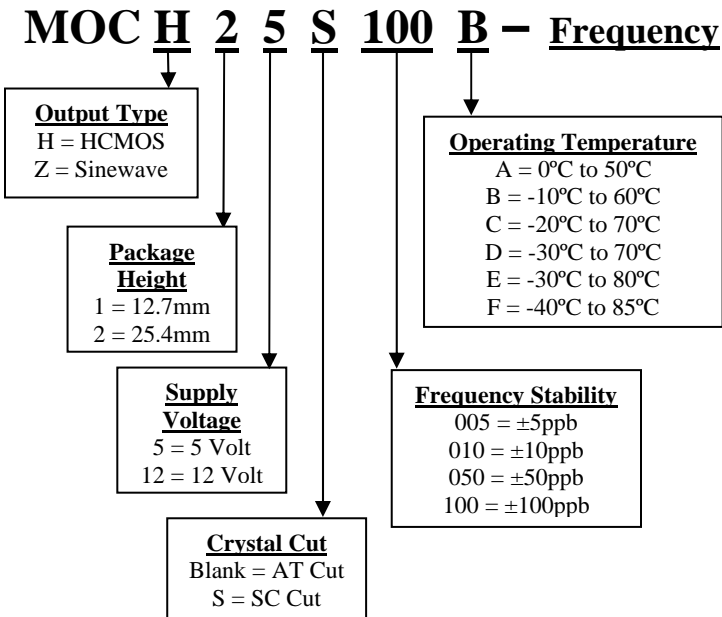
MOC H 2 5 S 100 B – Frequency

Output Type
H = HCMOS
Z = Sinewave

Package Height
1 = 12.7mm
2 = 25.4mm

Supply Voltage
5 = 5 Volt
12 = 12 Volt

Crystal Cut
Blank = AT Cut
S = SC Cut

Operating Temperature
A = 0ºC to 50ºC
B = -10ºC to 60ºC
C = -20ºC to 70ºC
D = -30ºC to 70ºC
E = -30ºC to 80ºC
F = -40ºC to 85ºC

Frequency Stability
005 = ±5ppb
010 = ±10ppb
050 = ±50ppb
100 = ±100ppb